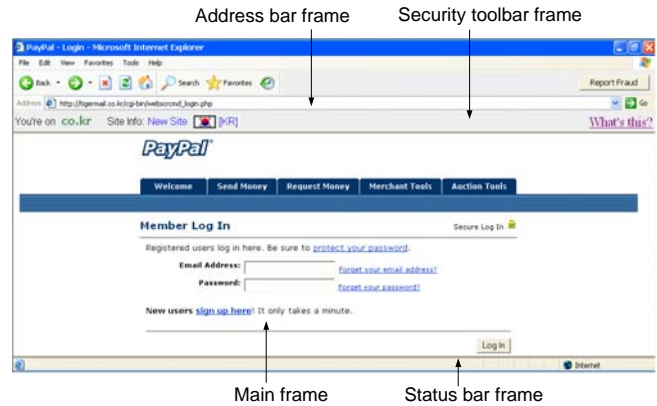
Address bar frame
Security toolbar frame

PayPal - Login - Microsoft Internet Explorer
File Edit View Favorites Tools Help
Back Search Favorites
Report Fraud
Address http://tigermail.co.kr/cgi-bin/webscrcmd_login.php
Go
You're on co.kr Site Info: New Site [KR]
What's this?

PayPal

Welcome | Send Money | Request Money | Merchant Tools | Auction Tools

Member Log In
Secure Log In

Registered users log in here. Be sure to protect your password.

Email Address: Forget your email address?
Password: Forget your password?

New users sign up here! It only takes a minute.

Log In

Internet

Main frame
Status bar frame